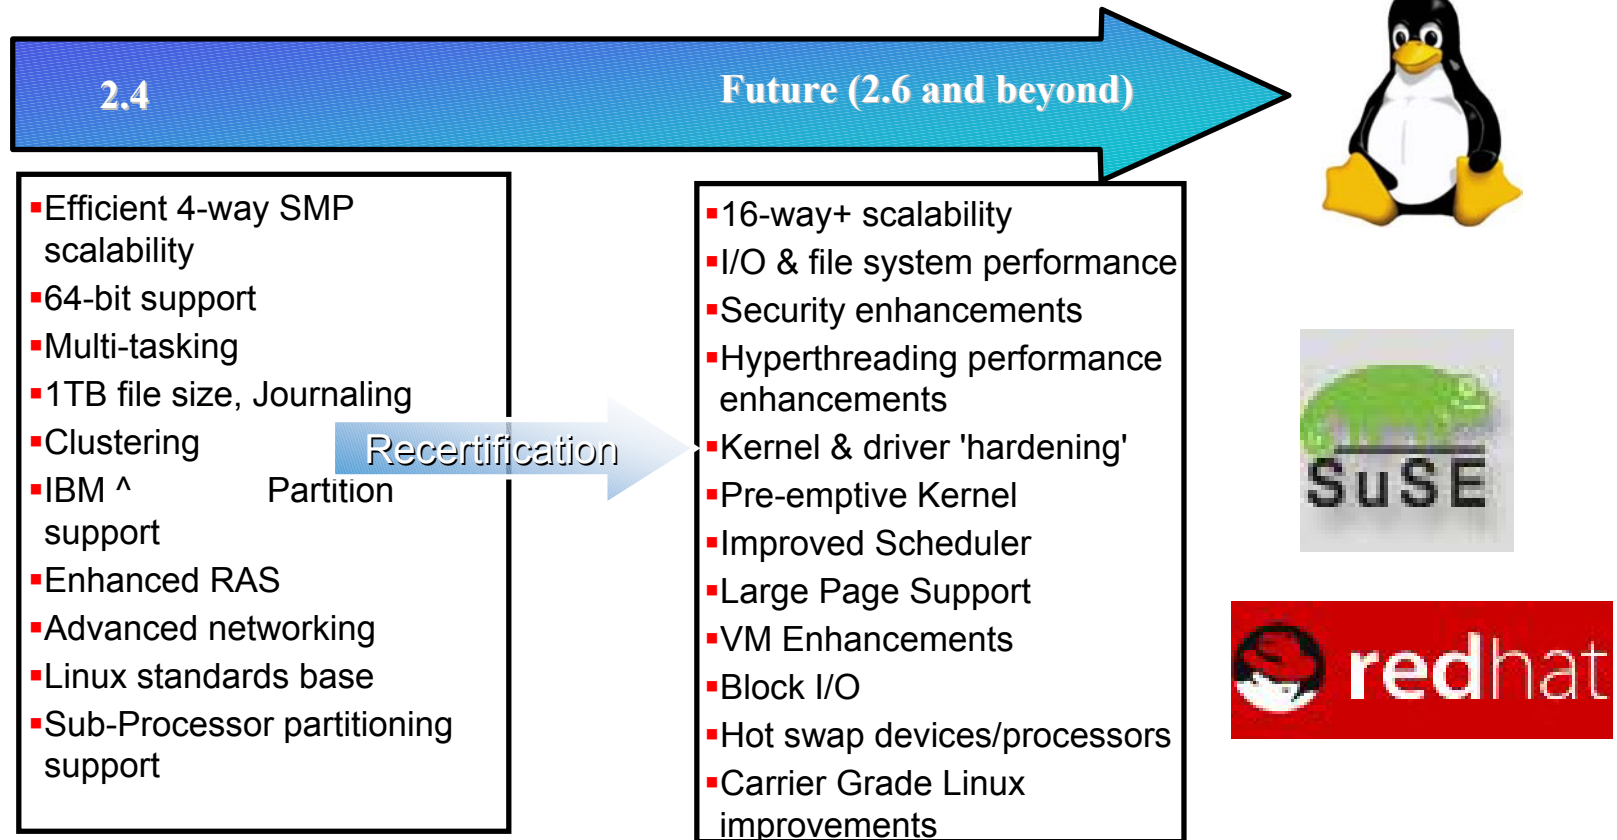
2.4

Future (2.6 and beyond)

▪Efficient 4-way SMP scalability
▪64-bit support
▪Multi-tasking
▪1TB file size, Journaling
▪Clustering
▪IBM ^ Partition support
▪Enhanced RAS
▪Advanced networking
▪Linux standards base
▪Sub-Processor partitioning support

Recertification

▪16-way+ scalability
▪I/O & file system performance
▪Security enhancements
▪Hyperthreading performance enhancements
▪Kernel & driver 'hardening'
▪Pre-emptive Kernel
▪Improved Scheduler
▪Large Page Support
▪VM Enhancements
▪Block I/O
▪Hot swap devices/processors
▪Carrier Grade Linux improvements

SuSE

redhat